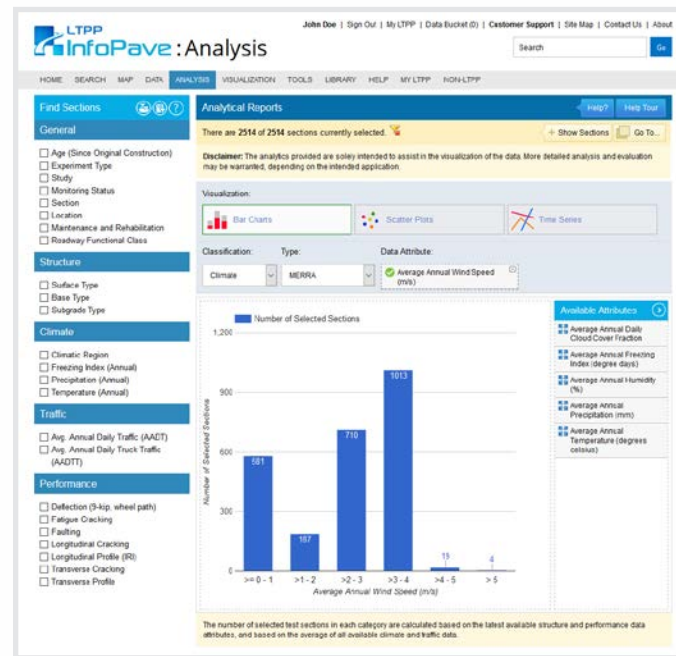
LTPP InfoPave : Analysis

John Doe | Sign Out | My LTPP | Data Bucket (0) | Customer Support | Site Map | Contact Us | About

Search Go

HOME SEARCH MAP DATA ANALYSIS VISUALIZATION TOOLS LIBRARY HELP MY LTPP NON-LTPP

Find Sections

General

Age (Since Original Construction)
Experiment Type
Study
Monitoring Status
Section
Location
Maintenance and Rehabilitation
Roadway Functional Class

Structure

Surface Type
Base Type
Subgrade Type

Climate

Climatic Region
Freezing Index (Annual)
Precipitation (Annual)
Temperature (Annual)

Traffic

Avg. Annual Daily Traffic (AADT)
Avg. Annual Daily Truck Traffic (AADTT)

Performance

Deflection (9-kip, wheel path)
Fatigue Cracking
Faulting
Longitudinal Cracking
Longitudinal Profile (IRI)
Transverse Cracking
Transverse Profile

Analytical Reports

Help? Help Tour

There are 2514 of 2514 sections currently selected.

+ Show Sections Go To...

Disclaimer: The analytics provided are solely intended to assist in the visualization of the data. More detailed analysis and evaluation may be warranted, depending on the intended application.

Visualization:

Bar Charts Scatter Plots Time Series

Classification: Climate
Type: MERRA
Data Attribute: Average Annual Wind Speed (m/s)

Number of Selected Sections

1,200
900
600
300
0

Number of Selected Sections

581 187 710 1013 19 4

>= 0 - 1 >1 - 2 >2 - 3 >3 - 4 >4 - 5 > 5

Average Annual Wind Speed (m/s)

Available Attributes

Average Annual Daily Cloud Cover Fraction
Average Annual Freezing Index (degree days)
Average Annual Humidity (%)
Average Annual Precipitation (mm)
Average Annual Temperature (degrees celsius)

The number of selected test sections in each category are calculated based on the latest available structure and performance data attributes, and based on the average of all available climate and traffic data.